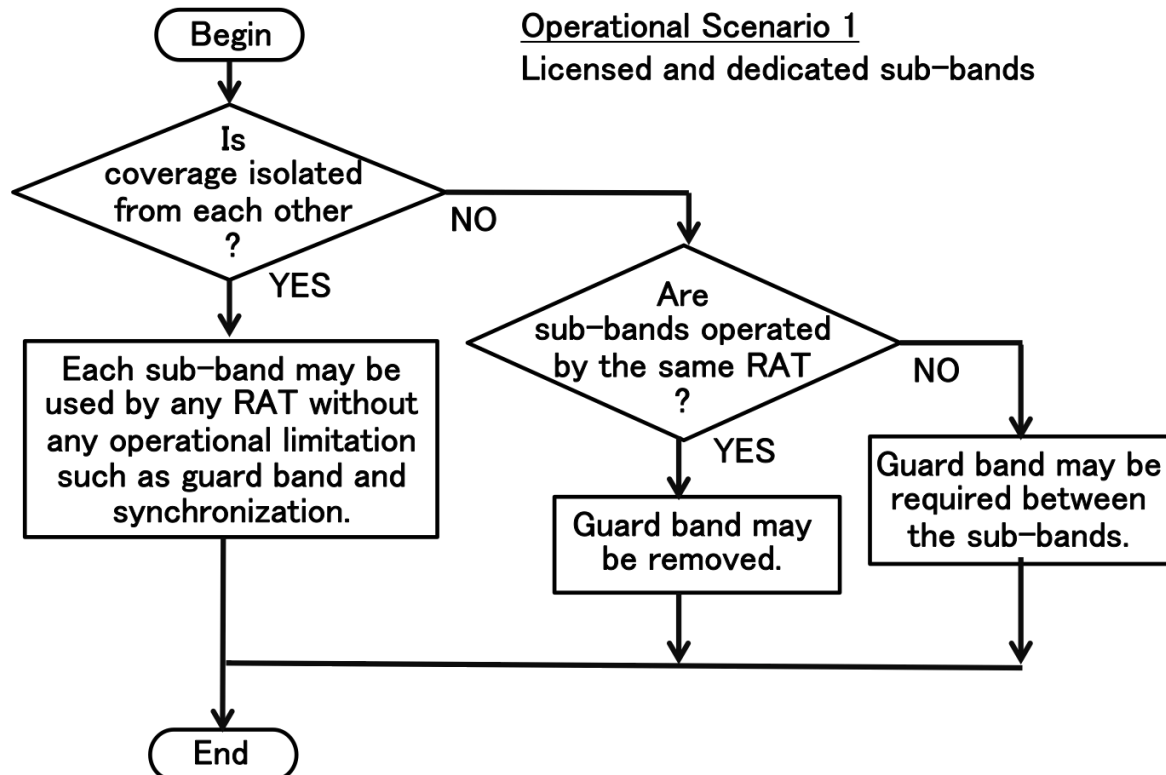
Begin

Operational Scenario 1
Licensed and dedicated sub-bands

Is coverage isolated from each other ?

NO

YES

Are sub-bands operated by the same RAT ?

NO

Each sub-band may be used by any RAT without any operational limitation such as guard band and synchronization.

YES

Guard band may be required between the sub-bands.

Guard band may be removed.

End